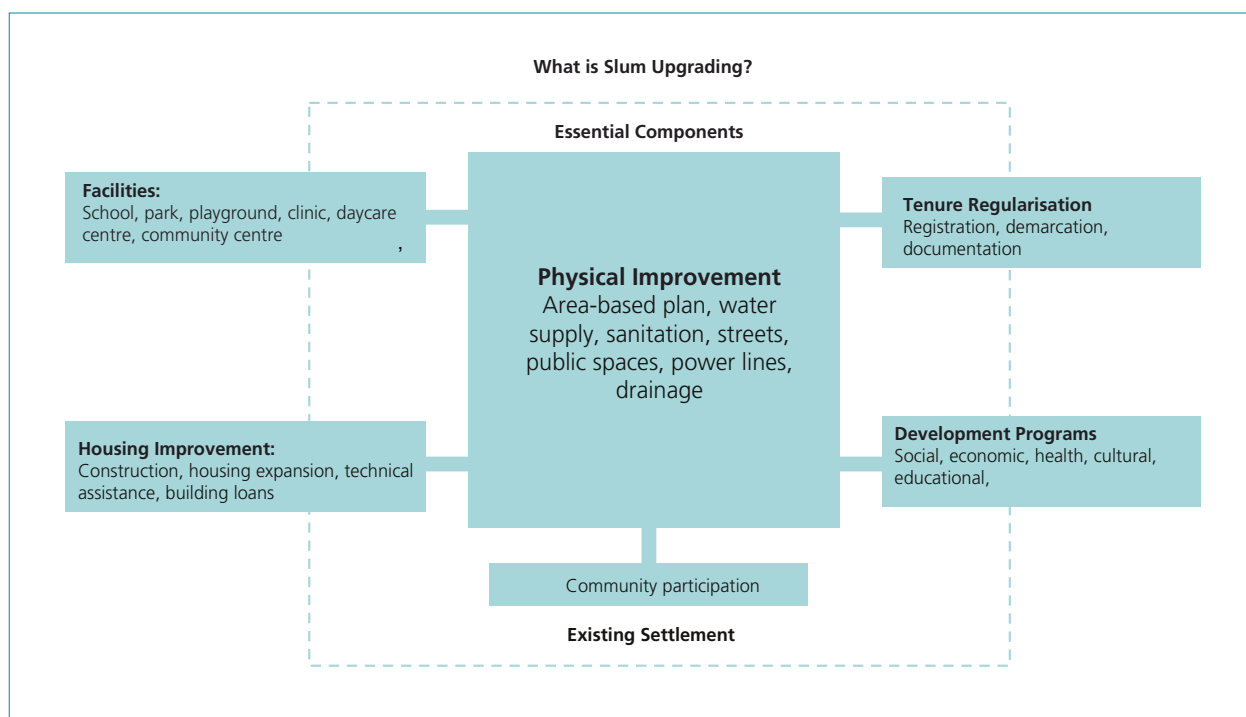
What is Slum Upgrading?

Essential Components

Facilities:
School, park, playground, clinic, daycare centre, community centre
,

Tenure Regularisation
Registration, demarcation, documentation

Physical Improvement
Area-based plan, water supply, sanitation, streets, public spaces, power lines, drainage

Housing Improvement:
Construction, housing expansion, technical assistance, building loans

Development Programs
Social, economic, health, cultural, educational,

Community participation

Existing Settlement